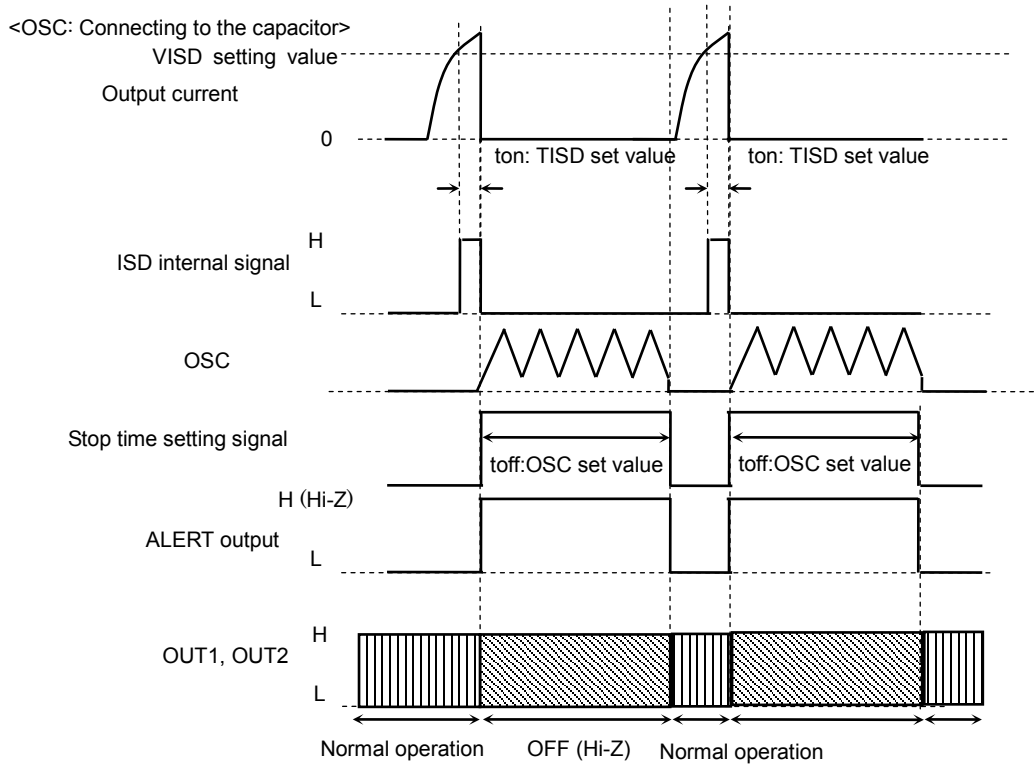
<OSC: Connecting to the capacitor>
VISD setting value
Output current
0
ton: TISD set value
ton: TISD set value
H
ISD internal signal
L
OSC
Stop time setting signal
toff:OSC set value
toff:OSC set value
H (Hi-Z)
ALERT output
L
H
OUT1, OUT2
L
Normal operation
OFF (Hi-Z)
Normal operation